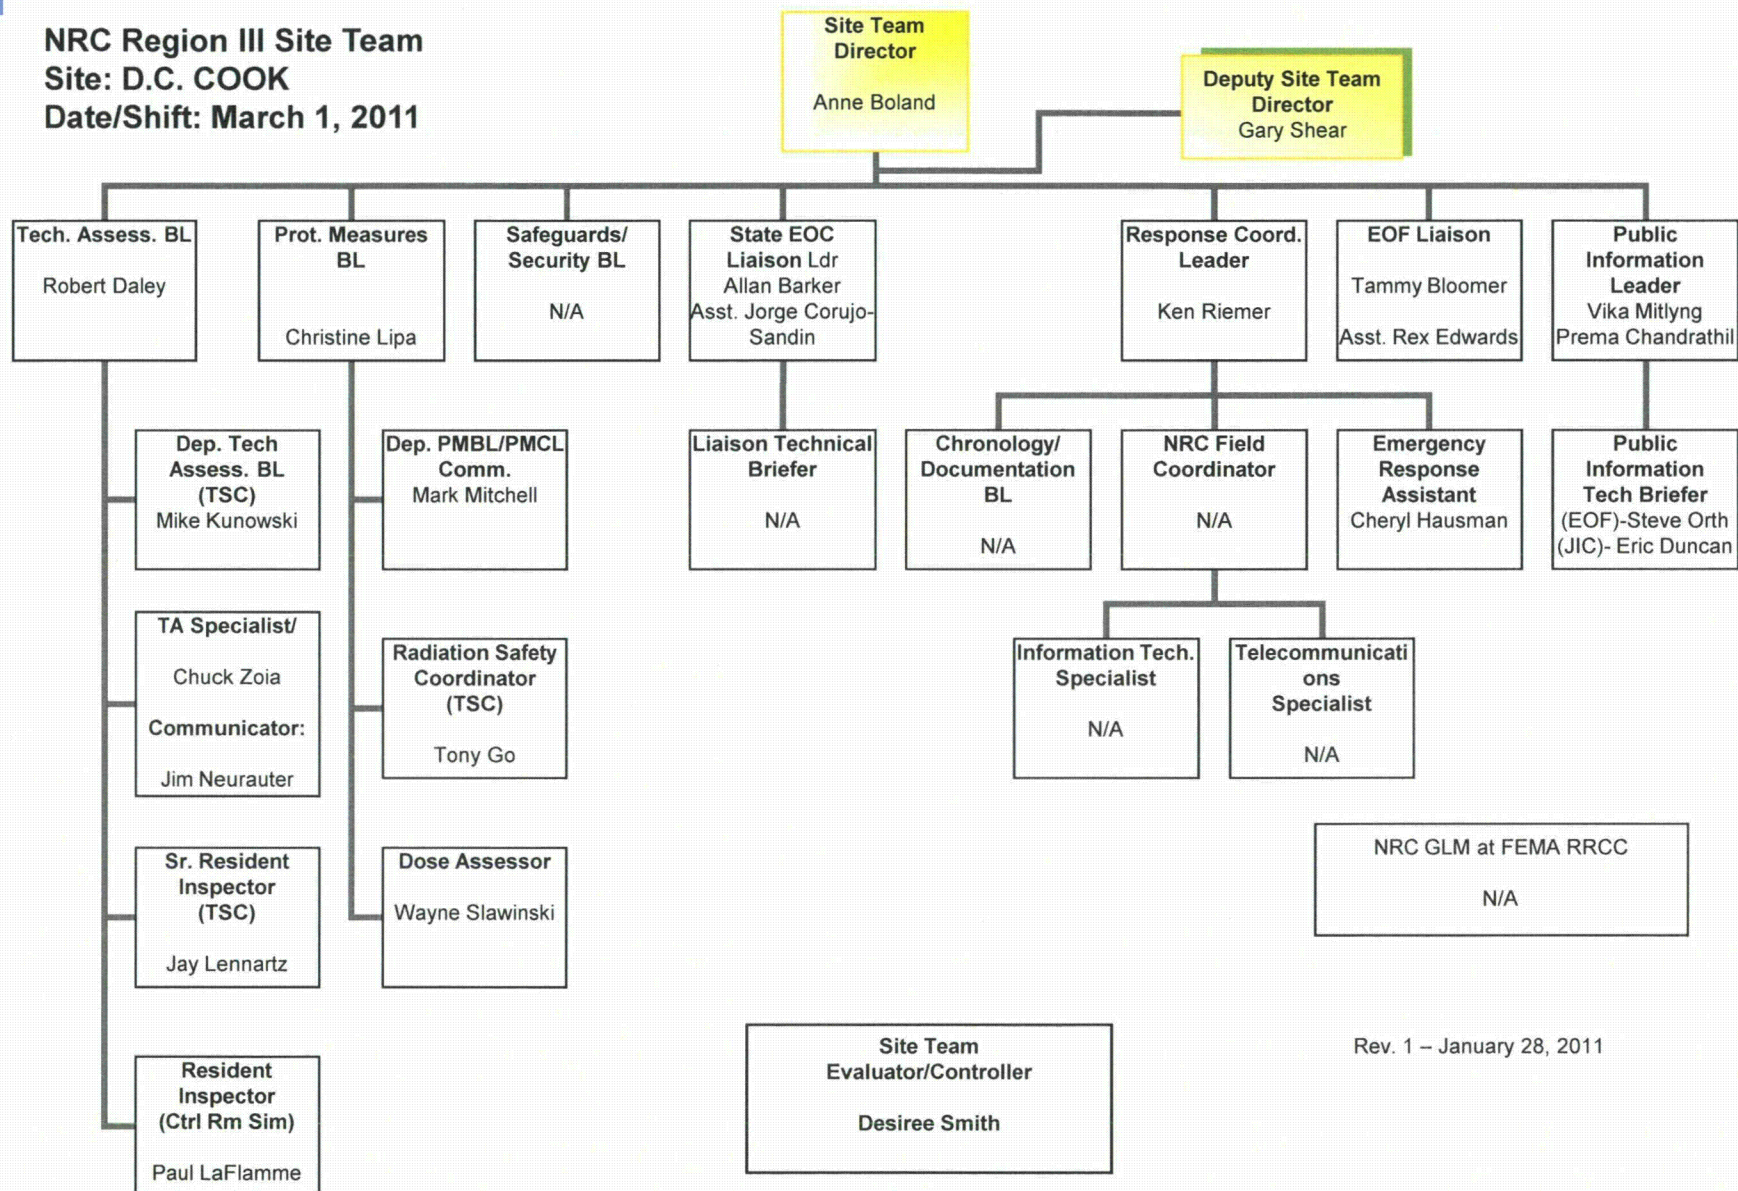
NRC Region III Site Team
Site: D.C. COOK
Date/Shift: March 1, 2011

Site Team Director

Anne Boland

Deputy Site Team Director
Gary Shear

Tech. Assess. BL

Robert Daley

Prot. Measures BL

Christine Lipa

Safeguards/ Security BL

N/A

State EOC Liaison Ldr
Allan Barker
Asst. Jorge Corujo-Sandin

Response Coord. Leader

Ken Riemer

EOF Liaison

Tammy Bloomer

Asst. Rex Edwards

Public Information Leader
Vika Mitlyng
Prema Chandrathil

Dep. Tech Assess. BL (TSC)
Mike Kunowski

Dep. PMBL/PMCL Comm.
Mark Mitchell

Liaison Technical Briefer

N/A

Chronology/ Documentation BL

N/A

NRC Field Coordinator

N/A

Emergency Response Assistant
Cheryl Hausman

Public Information Tech Briefer
(EOF)-Steve Orth
(JIC)- Eric Duncan

TA Specialist/

Chuck Zoia

Communicator:

Jim Neurauter

Radiation Safety Coordinator (TSC)

Tony Go

Information Tech. Specialist

N/A

Telecommunications Specialist

N/A

NRC GLM at FEMA RRCC

N/A

Sr. Resident Inspector (TSC)

Jay Lennartz

Dose Assessor

Wayne Slawinski

Site Team Evaluator/Controller

Desiree Smith

Rev. 1 – January 28, 2011

Resident Inspector (Ctrl Rm Sim)

Paul LaFlamme